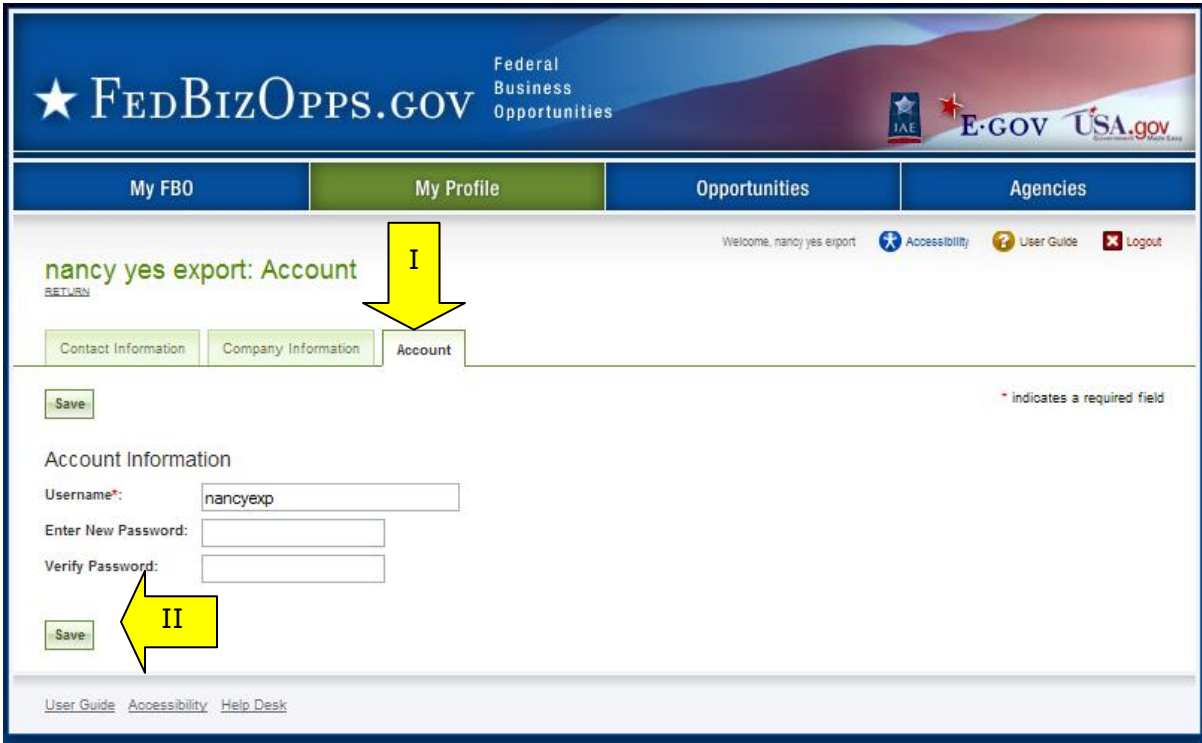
★ FEDBIZOPPS.GOV Federal Business Opportunities

IAE E·GOV USA.gov Government Made Easy

My FBO | My Profile | Opportunities | Agencies

Welcome, nancy yes export Accessibility User Guide Logout

nancy yes export: Account
RETURN

I

Contact Information Company Information Account

Save

* indicates a required field

Account Information

Username*: nancyexp

Enter New Password:

Verify Password:

II

Save

User Guide Accessibility Help Desk